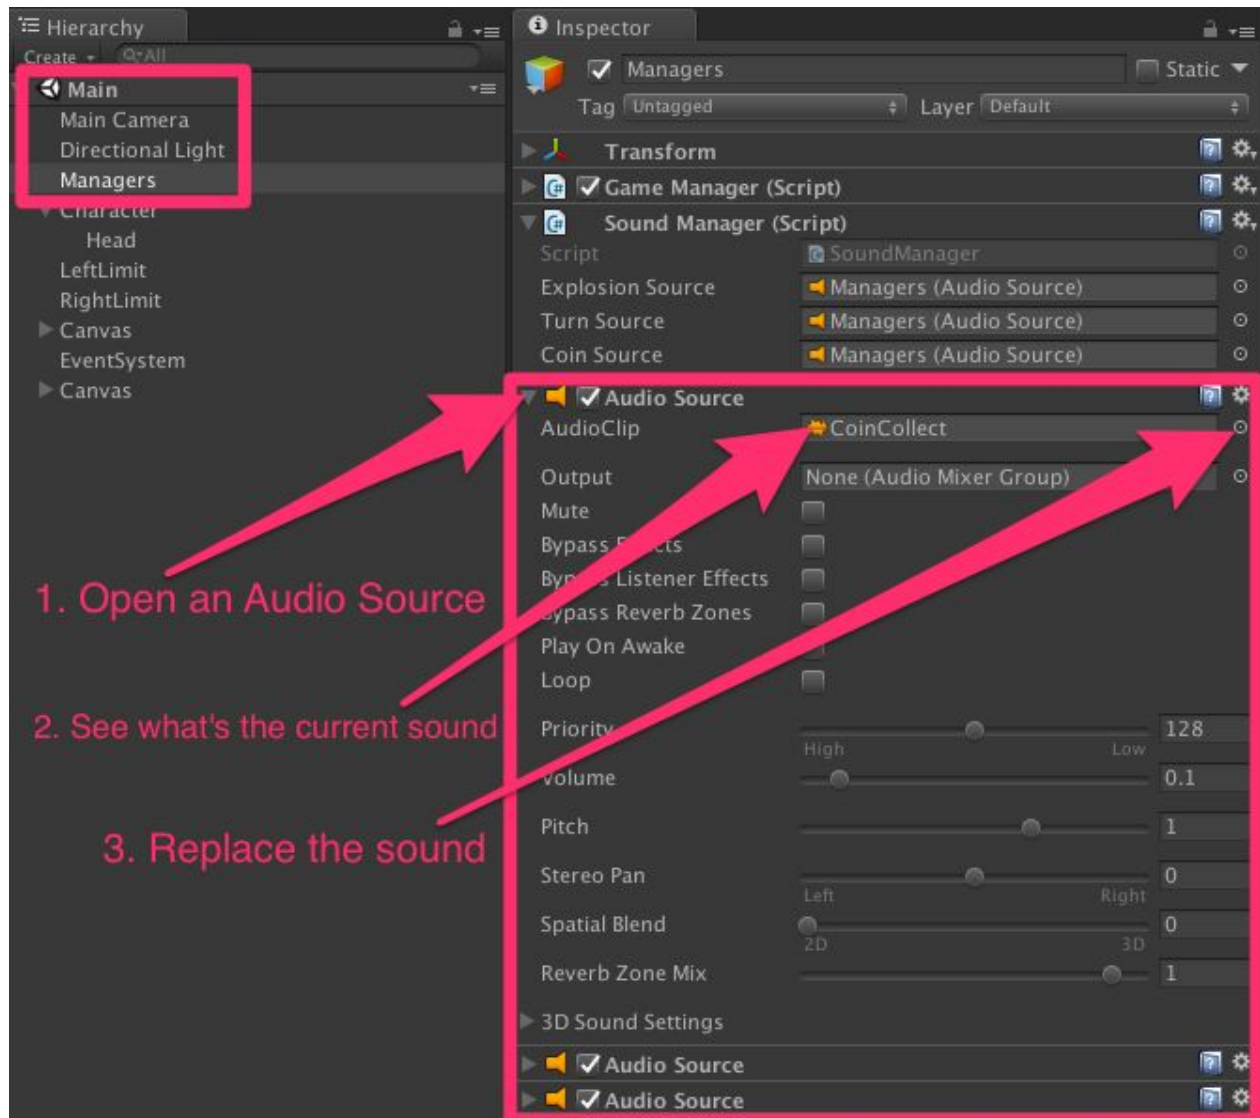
Hierarchy

Create ▾ Q▾All

Main

Main Camera

Directional Light

Managers

Character

Head

LeftLimit

RightLimit

Canvas

EventSystem

Canvas

Inspector

Managers

Static

Tag Untagged

Layer Default

Transform

Game Manager (Script)

Sound Manager (Script)

Script SoundManager

Explosion Source Managers (Audio Source)

Turn Source Managers (Audio Source)

Coin Source Managers (Audio Source)

Audio Source

AudioClip CoinCollect

Output None (Audio Mixer Group)

Mute

Bypass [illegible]cts

By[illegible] Listener Effects

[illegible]ypass Reverb Zones

Play On Awake

Loop

Priority 128

High Low

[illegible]olume 0.1

Pitch 1

Stereo Pan 0

Left Right

Spatial Blend 0

2D 3D

Reverb Zone Mix 1

3D Sound Settings

Audio Source

Audio Source

1. Open an Audio Source

2. See what's the current sound

3. Replace the sound